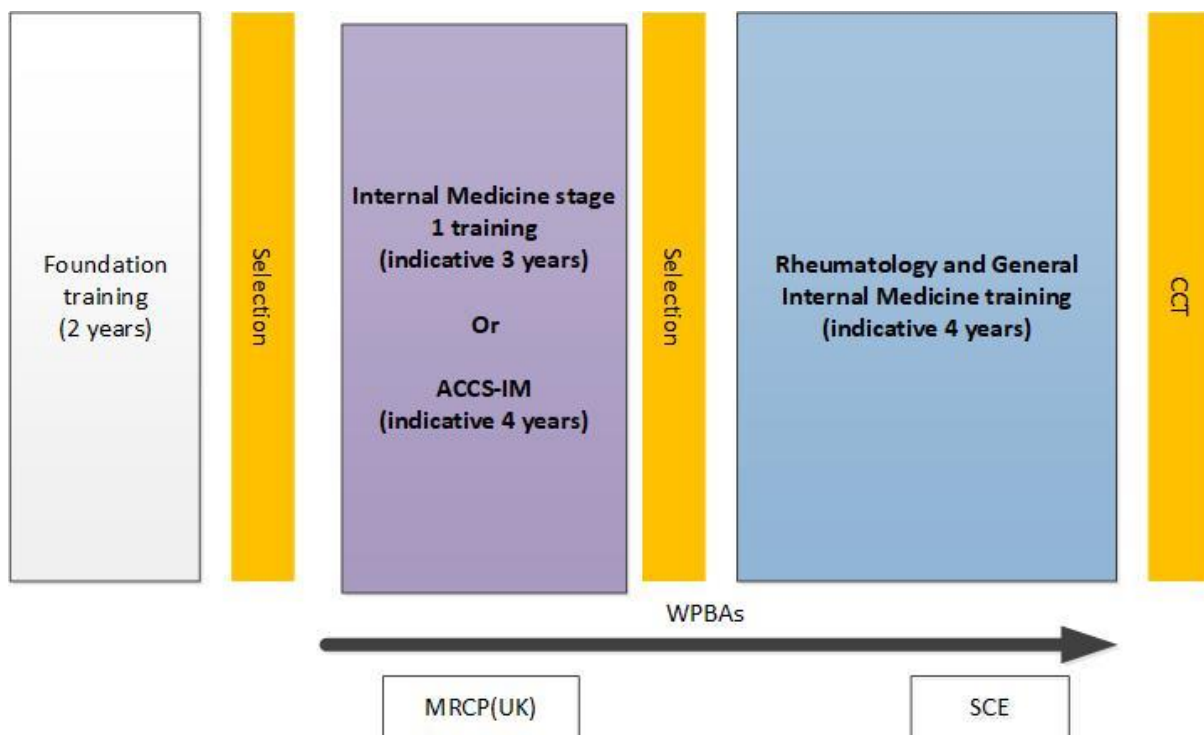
Foundation training (2 years)

Selection

Internal Medicine stage 1 training (indicative 3 years)

Or

ACCS-IM (indicative 4 years)

Selection

Rheumatology and General Internal Medicine training (indicative 4 years)

CCT

WPBAs

MRCP(UK)

SCE